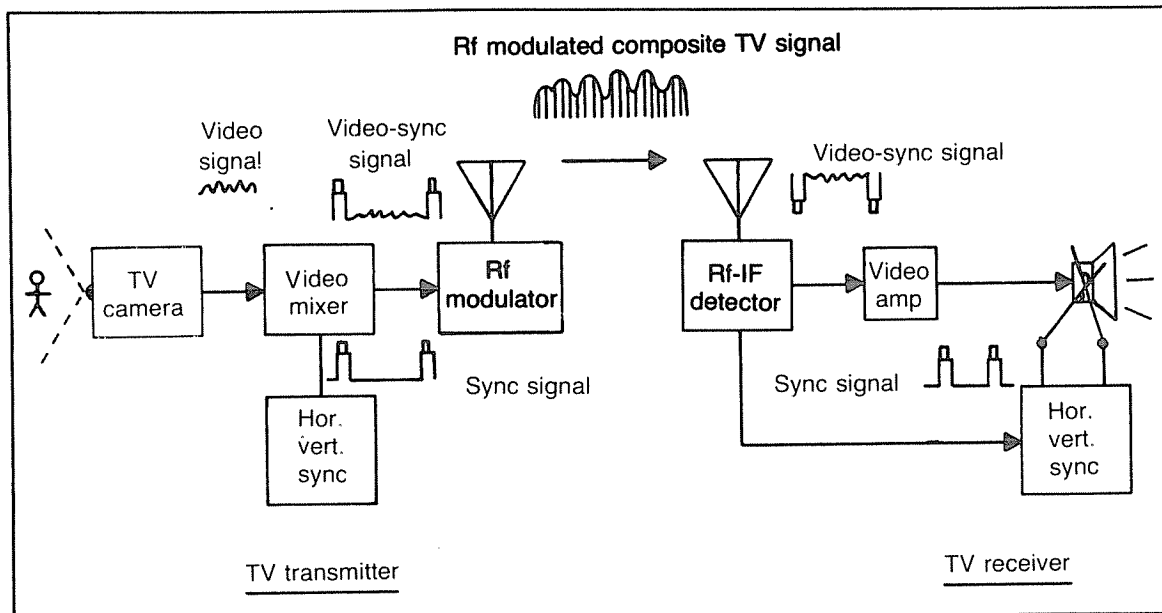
Rf modulated composite TV signal

Video signal

Video-sync signal

Video-sync signal

TV camera

Video mixer

Rf modulator

Rf-IF detector

Video amp

Sync signal

Sync signal

Hor. vert. sync

Hor. vert. sync

TV transmitter

TV receiver